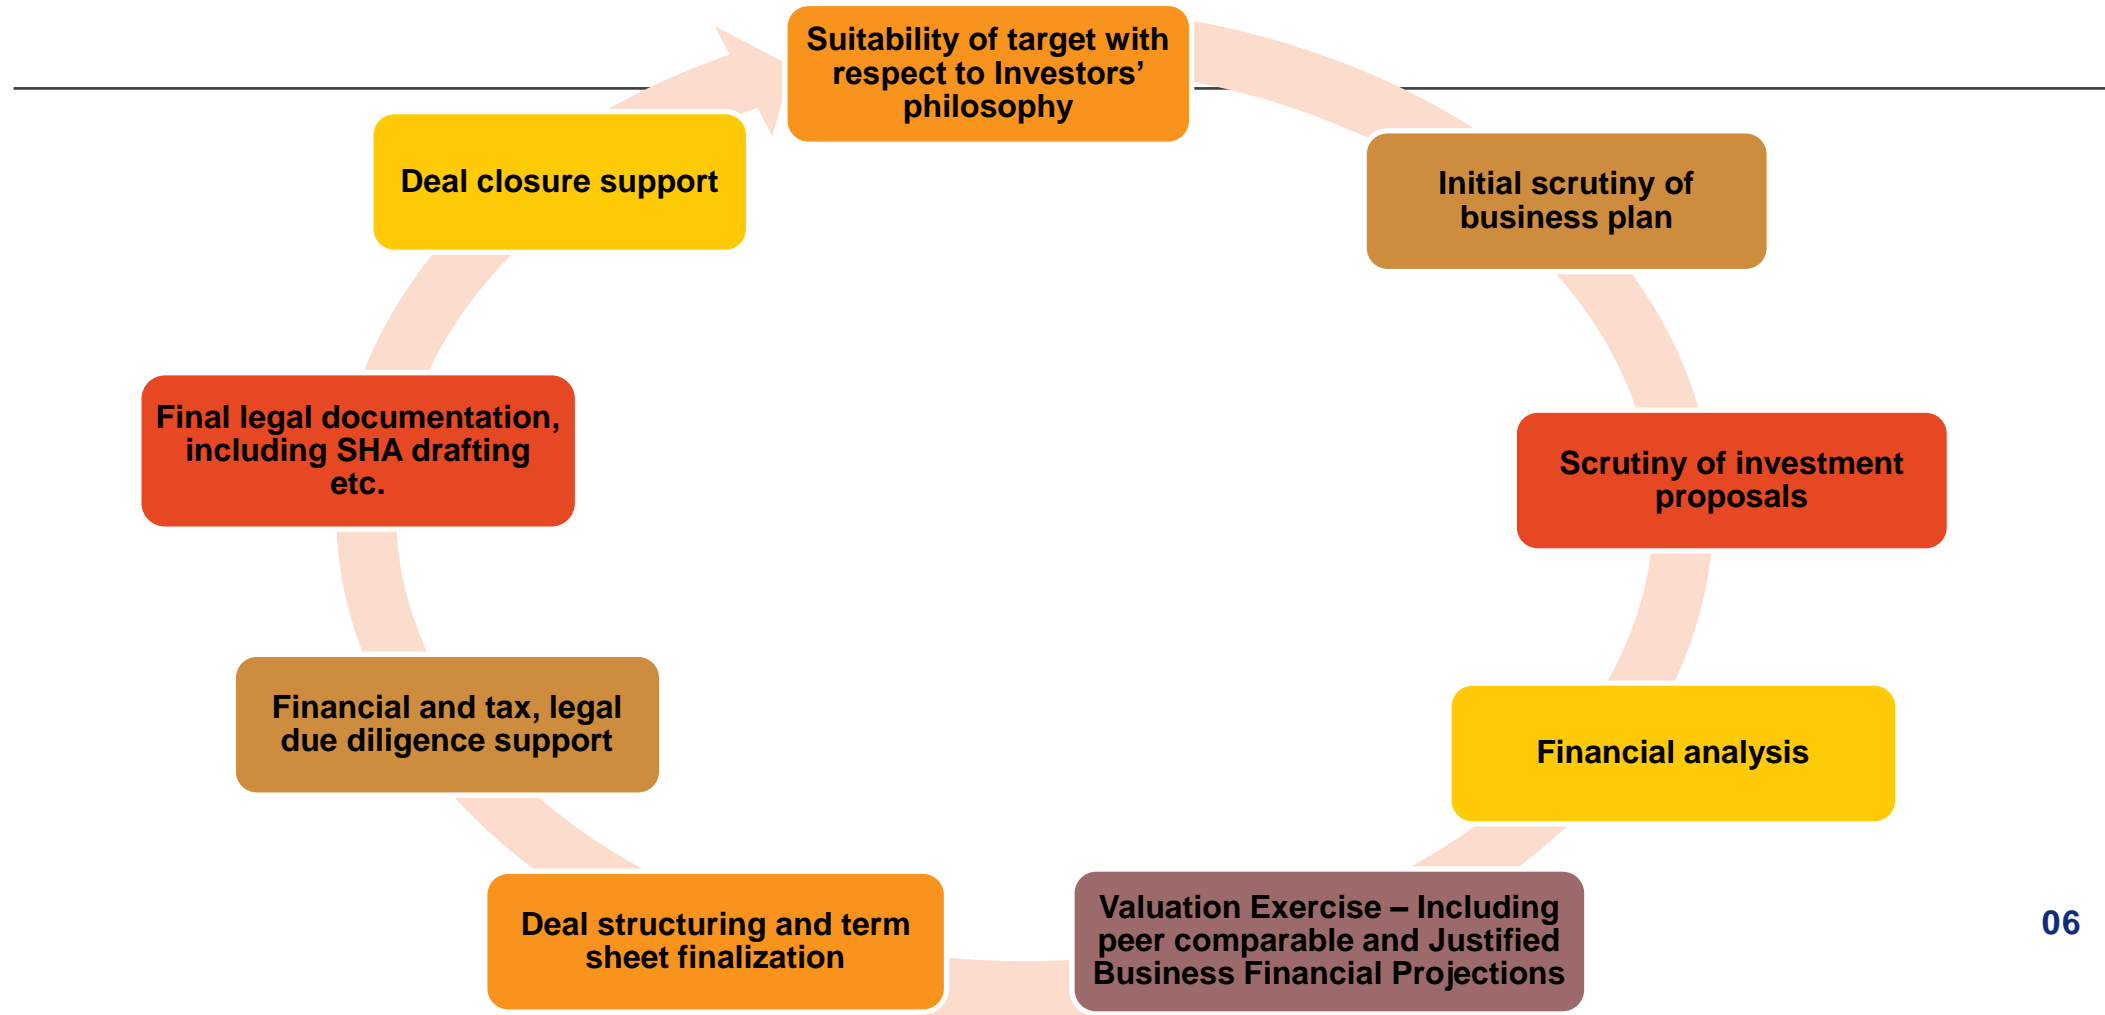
Suitability of target with respect to Investors' philosophy

Initial scrutiny of business plan

Scrutiny of investment proposals

Financial analysis

Valuation Exercise – Including peer comparable and Justified Business Financial Projections

Deal structuring and term sheet finalization

Financial and tax, legal due diligence support

Final legal documentation, including SHA drafting etc.

Deal closure support

06